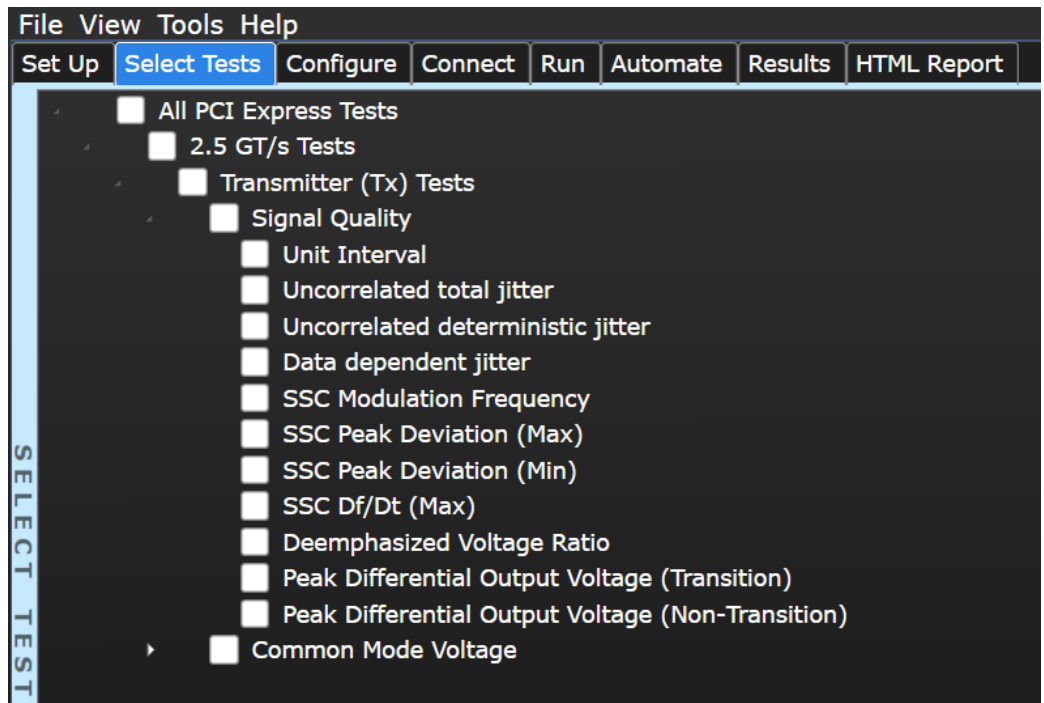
File View Tools Help

Set Up | Select Tests | Configure | Connect | Run | Automate | Results | HTML Report

SELECT TEST

All PCI Express Tests
2.5 GT/s Tests
Transmitter (Tx) Tests
Signal Quality
Unit Interval
Uncorrelated total jitter
Uncorrelated deterministic jitter
Data dependent jitter
SSC Modulation Frequency
SSC Peak Deviation (Max)
SSC Peak Deviation (Min)
SSC Df/Dt (Max)
Deemphasized Voltage Ratio
Peak Differential Output Voltage (Transition)
Peak Differential Output Voltage (Non-Transition)
Common Mode Voltage